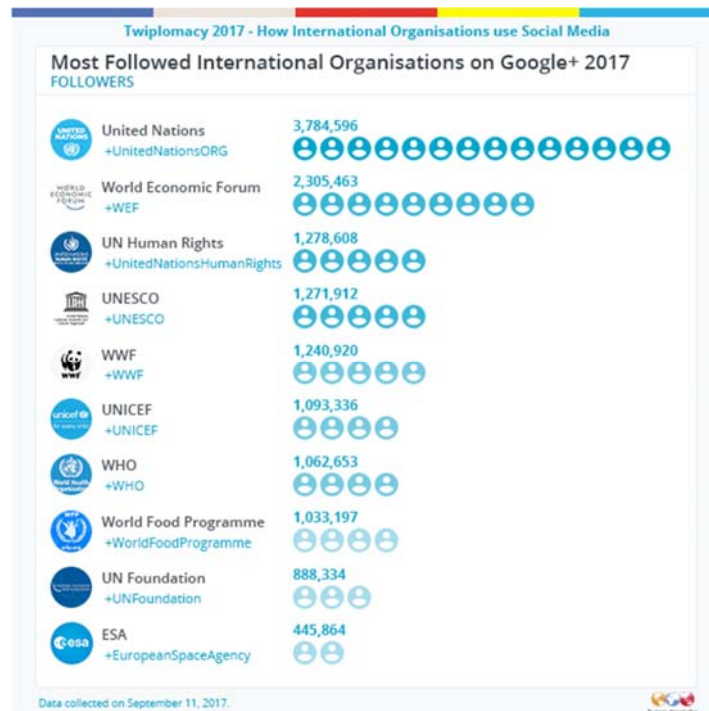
Twiplomacy 2017 - How International Organisations use Social Media

Most Followed International Organisations on Google+ 2017
FOLLOWERS

United Nations
+UnitedNationsORG
3,784,596

World Economic Forum
+WEF
2,305,463

UN Human Rights
+UnitedNationsHumanRights
1,278,608

UNESCO
+UNESCO
1,271,912

WWF
+WWF
1,240,920

UNICEF
+UNICEF
1,093,336

WHO
+WHO
1,062,653

World Food Programme
+WorldFoodProgramme
1,033,197

UN Foundation
+UNFoundation
888,334

ESA
+EuropeanSpaceAgency
445,864

Data collected on September 11, 2017.